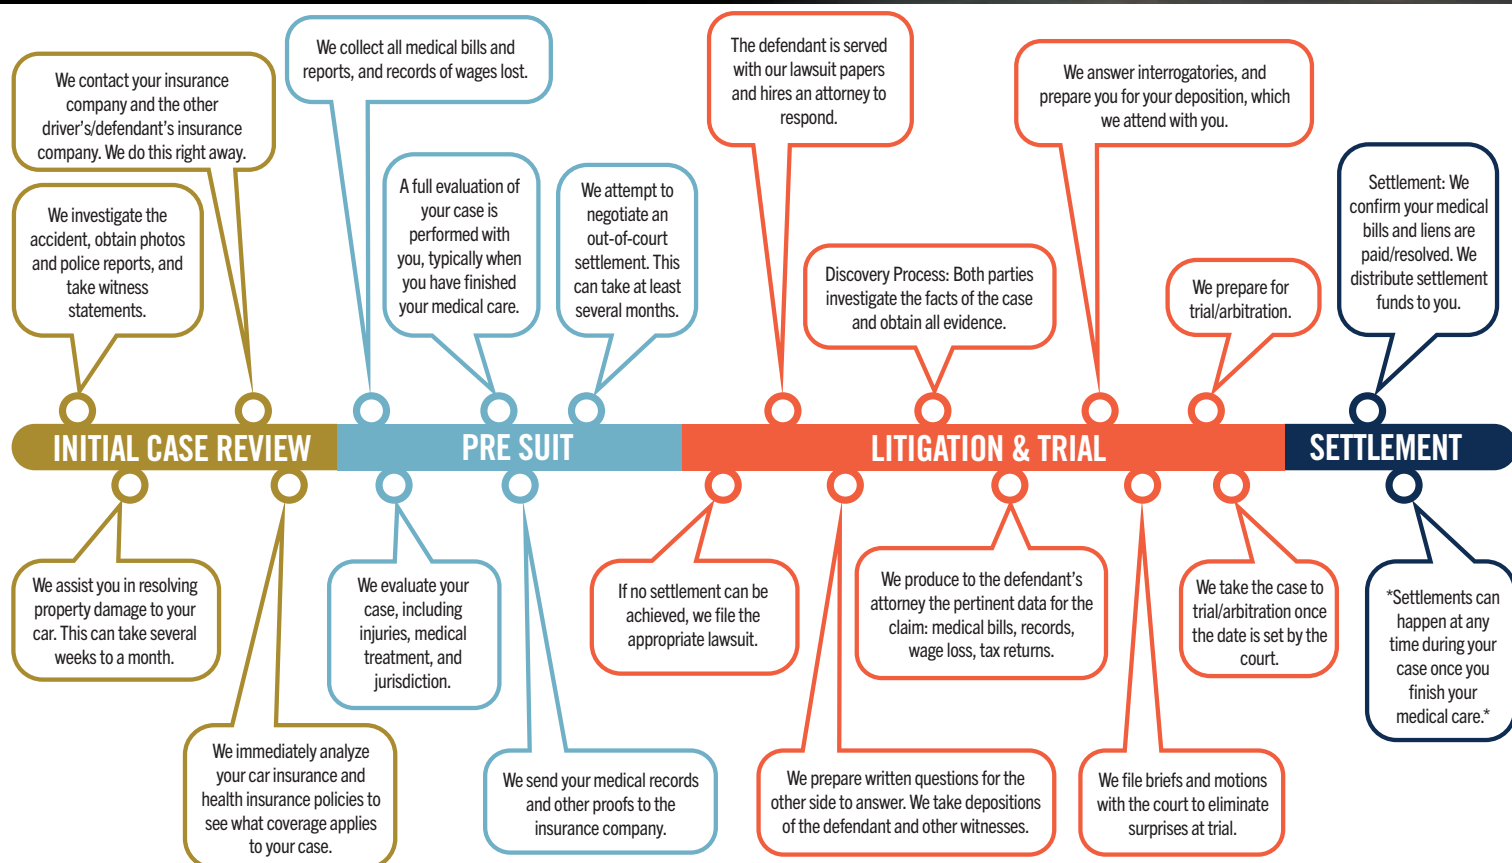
We contact your insurance company and the other driver's/defendant's insurance company. We do this right away.

We investigate the accident, obtain photos and police reports, and take witness statements.

We collect all medical bills and reports, and records of wages lost.

A full evaluation of your case is performed with you, typically when you have finished your medical care.

We attempt to negotiate an out-of-court settlement. This can take at least several months.

The defendant is served with our lawsuit papers and hires an attorney to respond.

Discovery Process: Both parties investigate the facts of the case and obtain all evidence.

We answer interrogatories, and prepare you for your deposition, which we attend with you.

We prepare for trial/arbitration.

Settlement: We confirm your medical bills and liens are paid/resolved. We distribute settlement funds to you.

INITIAL CASE REVIEW

PRE SUIT

LITIGATION & TRIAL

SETTLEMENT

We assist you in resolving property damage to your car. This can take several weeks to a month.

We immediately analyze your car insurance and health insurance policies to see what coverage applies to your case.

We evaluate your case, including injuries, medical treatment, and jurisdiction.

We send your medical records and other proofs to the insurance company.

If no settlement can be achieved, we file the appropriate lawsuit.

We prepare written questions for the other side to answer. We take depositions of the defendant and other witnesses.

We produce to the defendant's attorney the pertinent data for the claim: medical bills, records, wage loss, tax returns.

We file briefs and motions with the court to eliminate surprises at trial.

We take the case to trial/arbitration once the date is set by the court.

*Settlements can happen at any time during your case once you finish your medical care.*